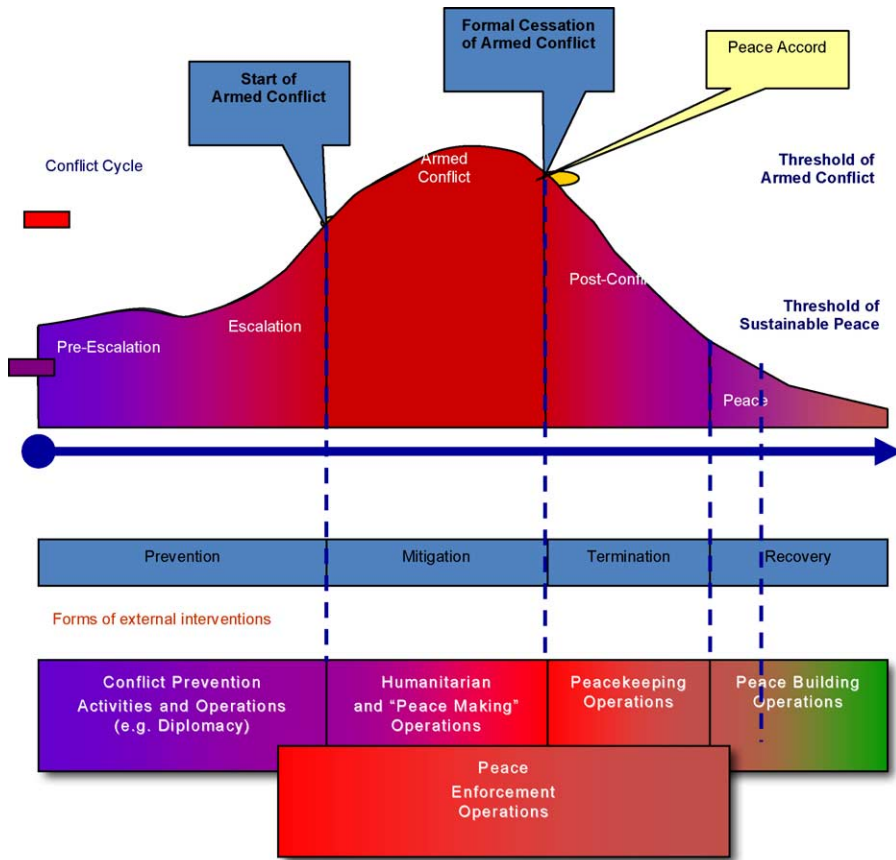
Formal Cessation of Armed Conflict

Peace Accord

Start of Armed Conflict

Conflict Cycle

Armed Conflict

Threshold of Armed Conflict

Post-Confl

Threshold of Sustainable Peace

Escalation

Pre-Escalation

Peace

| Prevention | Mitigation | Termination | Recovery |
|---|---|---|---|

Forms of external interventions

Conflict Prevention Activities and Operations (e.g. Diplomacy)

Humanitarian and "Peace Making" Operations

Peacekeeping Operations

Peace Building Operations

Peace Enforcement Operations